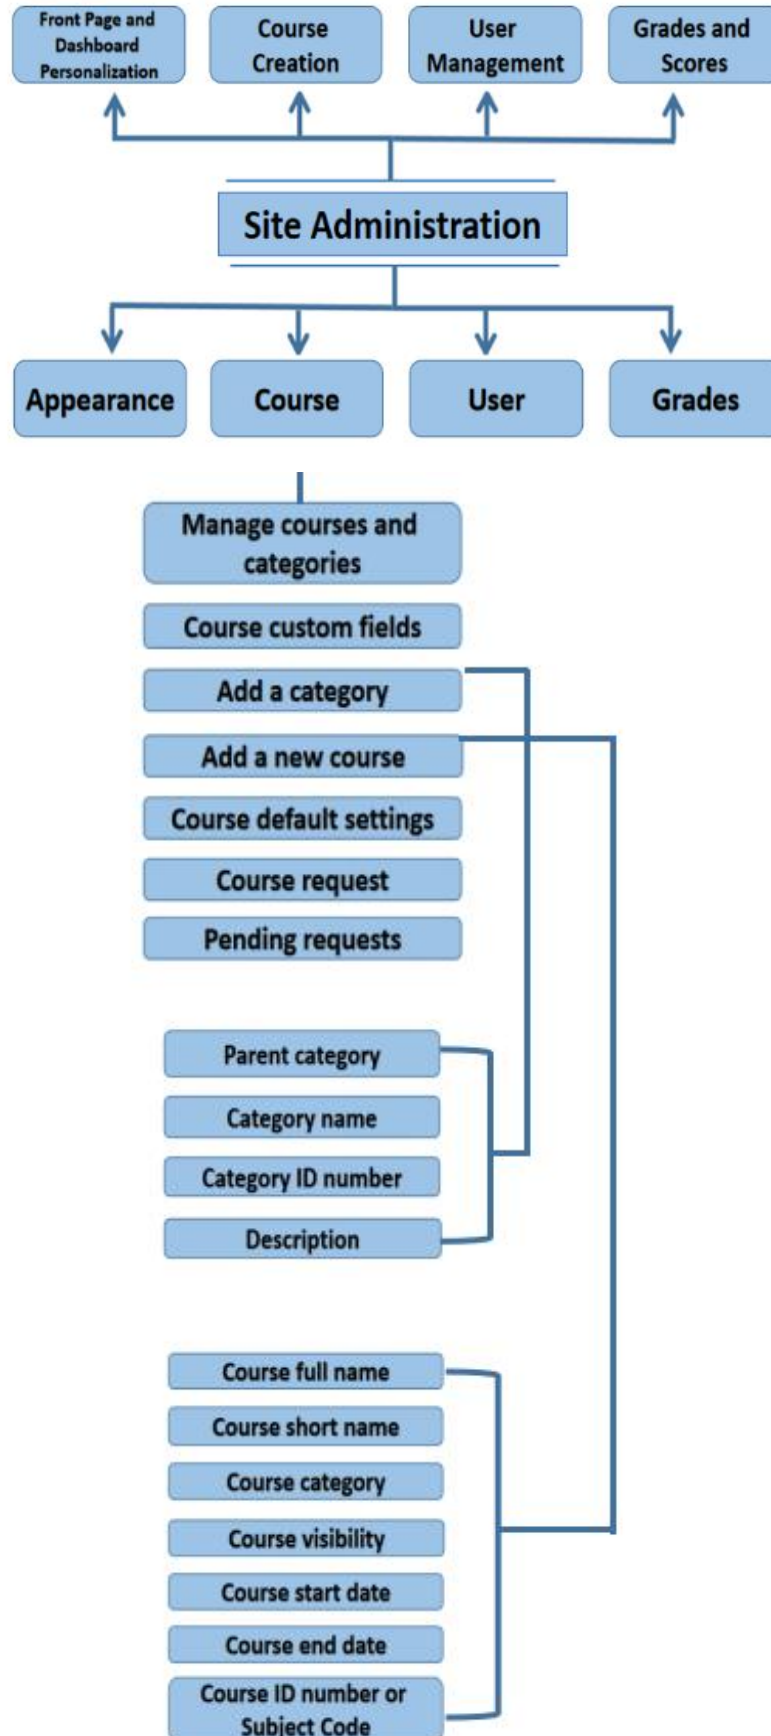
Front Page and Dashboard Personalization

Course Creation

User Management

Grades and Scores

Site Administration

Appearance

Course

User

Grades

Manage courses and categories

Course custom fields

Add a category

Add a new course

Course default settings

Course request

Pending requests

Parent category

Category name

Category ID number

Description

Course full name

Course short name

Course category

Course visibility

Course start date

Course end date

Course ID number or Subject Code